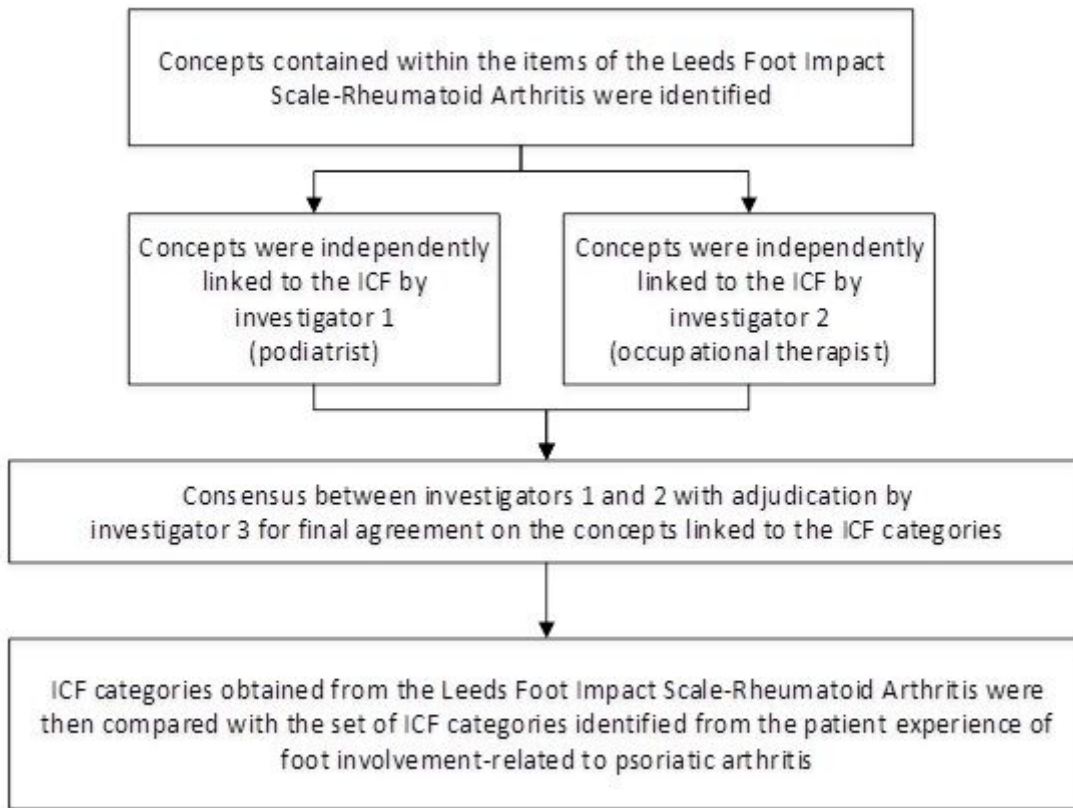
Concepts contained within the items of the Leeds Foot Impact Scale-Rheumatoid Arthritis were identified

Concepts were independently linked to the ICF by investigator 1 (podiatrist)

Concepts were independently linked to the ICF by investigator 2 (occupational therapist)

Consensus between investigators 1 and 2 with adjudication by investigator 3 for final agreement on the concepts linked to the ICF categories

ICF categories obtained from the Leeds Foot Impact Scale-Rheumatoid Arthritis were then compared with the set of ICF categories identified from the patient experience of foot involvement-related to psoriatic arthritis